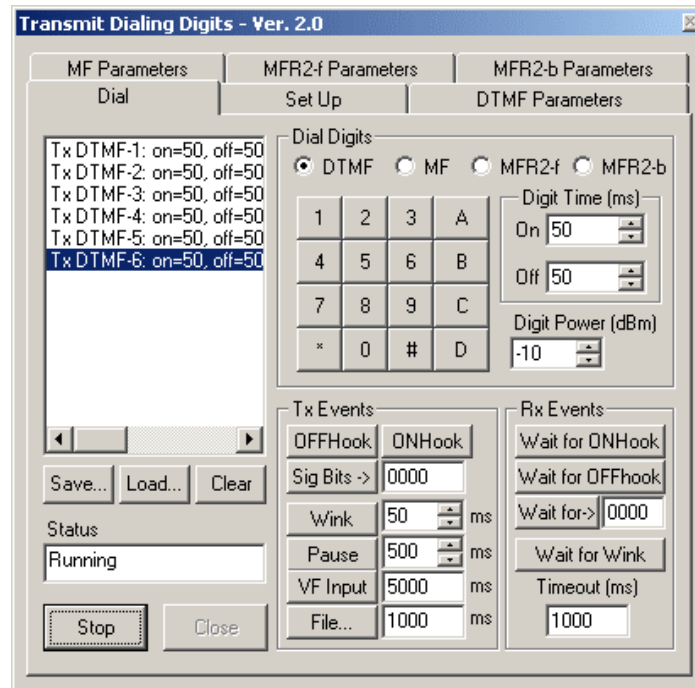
Transmit Dialing Digits - Ver. 2.0

MF Parameters
MFR2-f Parameters
MFR2-b Parameters
Dial
Set Up
DTMF Parameters

Tx DTMF-1: on=50, off=50
Tx DTMF-2: on=50, off=50
Tx DTMF-3: on=50, off=50
Tx DTMF-4: on=50, off=50
Tx DTMF-5: on=50, off=50
Tx DTMF-6: on=50, off=50

Save...
Load...
Clear

Status
Running

Stop
Close

Dial Digits
DTMF
MF
MFR2-f
MFR2-b

| 1 | 2 | 3 | A |
|---|---|---|---|
| 4 | 5 | 6 | B |
| 7 | 8 | 9 | C |
| * | 0 | # | D |

Digit Time (ms)
On 50
Off 50

Digit Power (dBm)
-10

Tx Events
OFFHook
ONHook
Sig Bits ->
0000
Wink
50
ms
Pause
500
ms
VF Input
5000
ms
File...
1000
ms

Rx Events
Wait for ONHook
Wait for OFFhook
Wait for->
0000
Wait for Wink
Timeout (ms)
1000